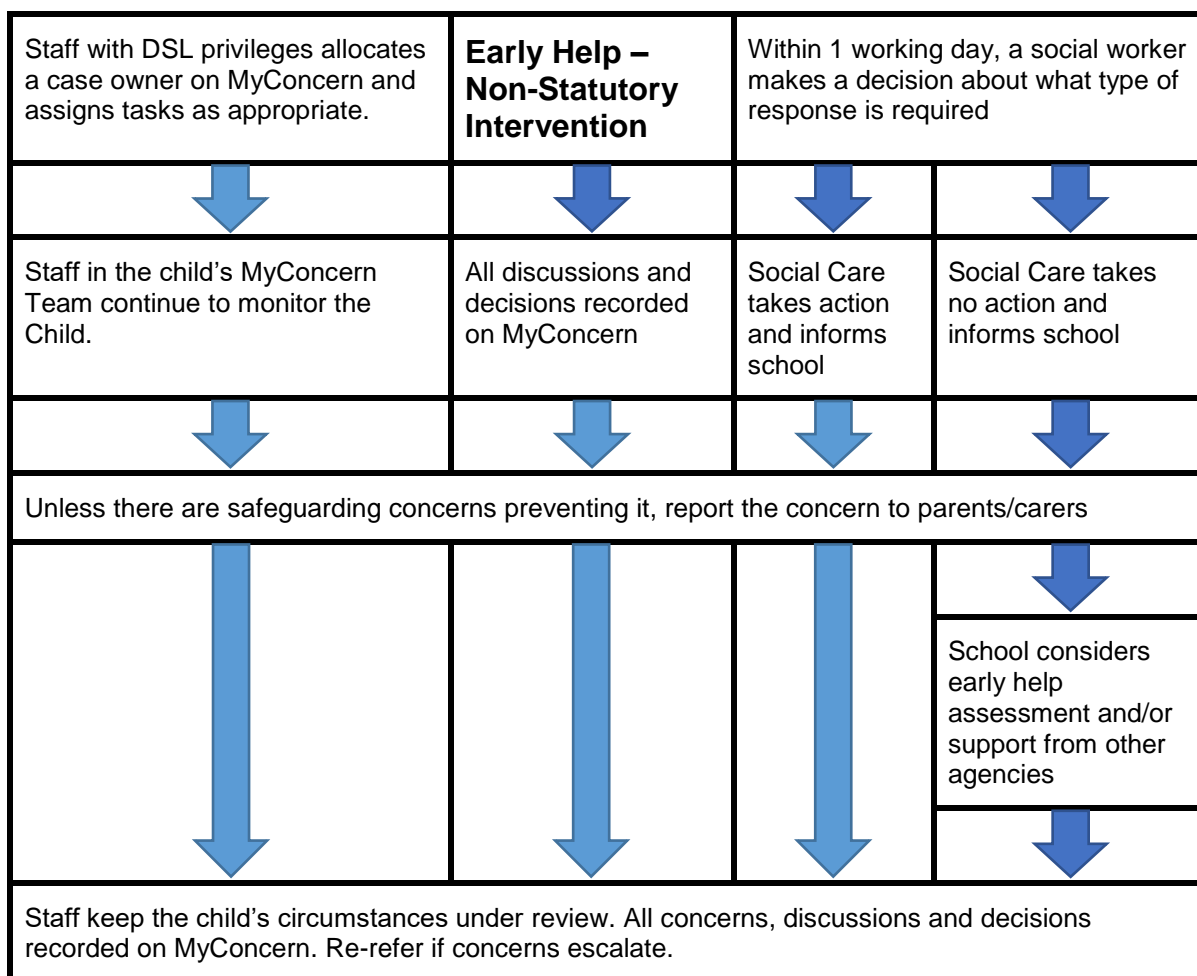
Staff with DSL privileges allocates a case owner on MyConcern and assigns tasks as appropriate.

**Early Help – Non-Statutory Intervention**

Within 1 working day, a social worker makes a decision about what type of response is required

Staff in the child's MyConcern Team continue to monitor the Child.

All discussions and decisions recorded on MyConcern

Social Care takes action and informs school

Social Care takes no action and informs school

Unless there are safeguarding concerns preventing it, report the concern to parents/carers

School considers early help assessment and/or support from other agencies

Staff keep the child's circumstances under review. All concerns, discussions and decisions recorded on MyConcern. Re-refer if concerns escalate.